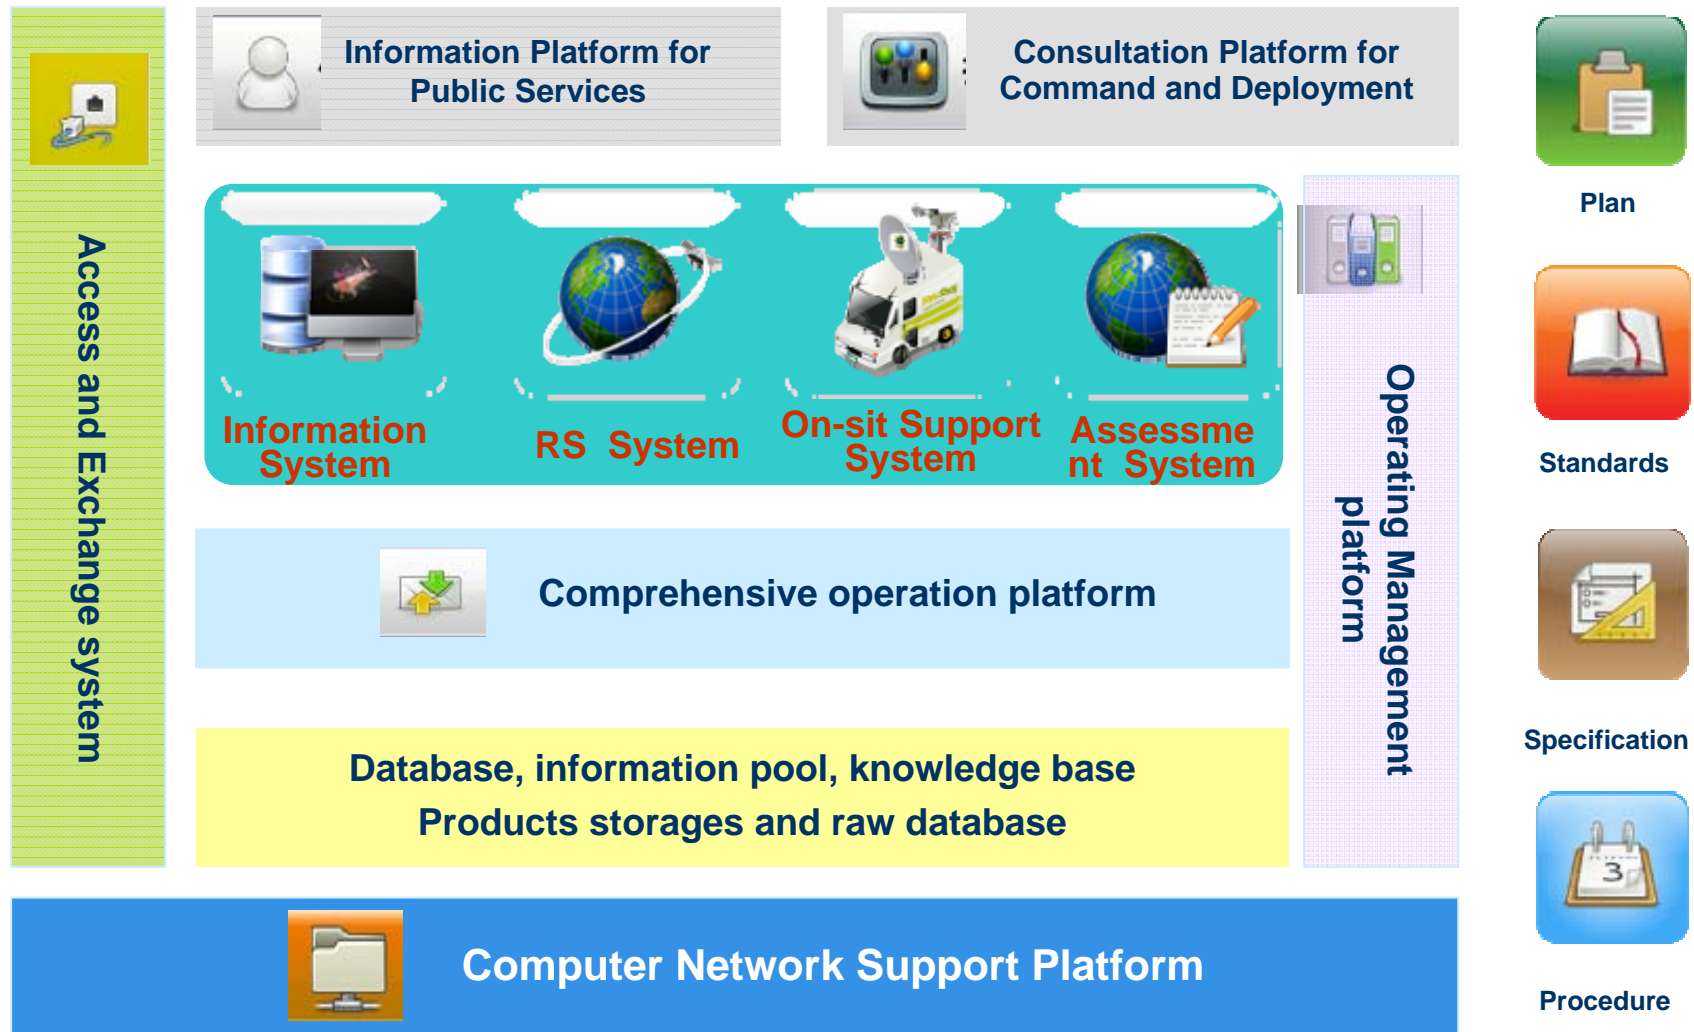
Access and Exchange system

Information Platform for Public Services

Consultation Platform for Command and Deployment

Plan

Information System

RS System

On-sit Support System

Assessment System

Operating Management platform

Standards

Comprehensive operation platform

Specification

Database, information pool, knowledge base
Products storages and raw database

Procedure

Computer Network Support Platform